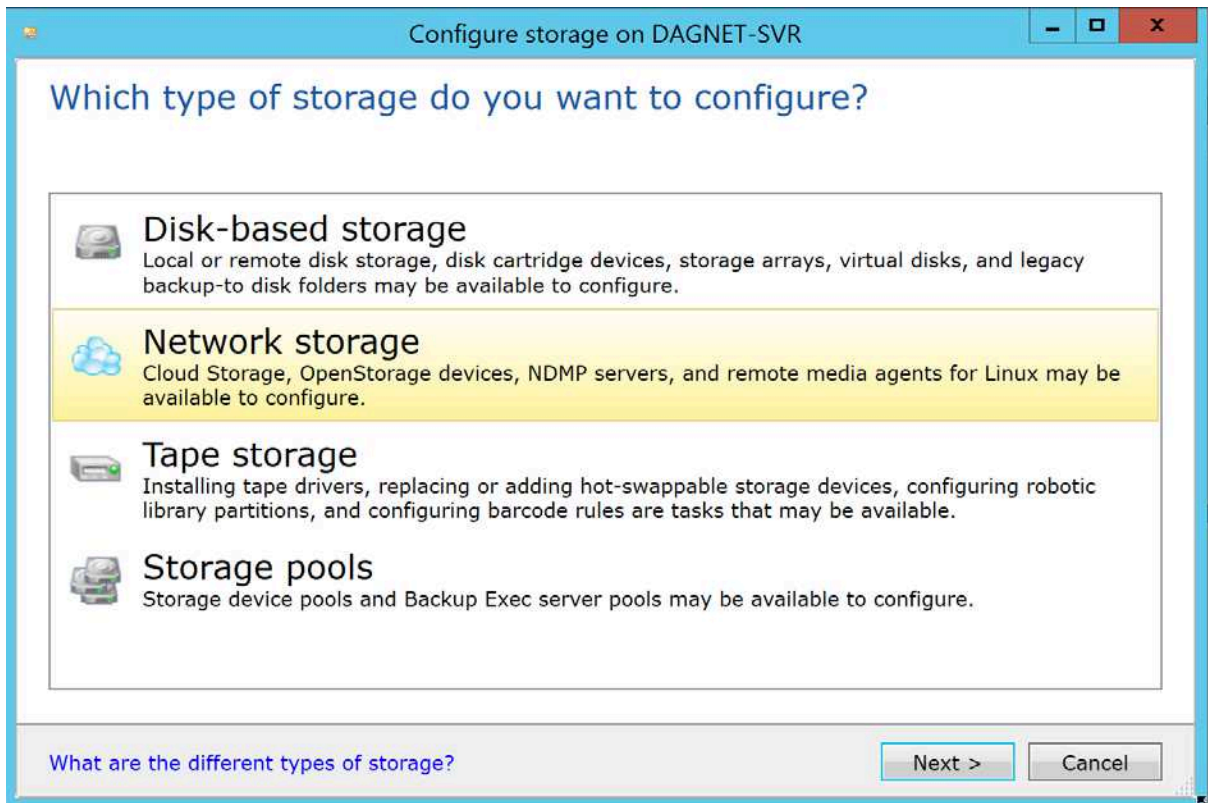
Configure storage on DAGNET-SVR

Which type of storage do you want to configure?

Disk-based storage
Local or remote disk storage, disk cartridge devices, storage arrays, virtual disks, and legacy backup-to disk folders may be available to configure.

Network storage
Cloud Storage, OpenStorage devices, NDMP servers, and remote media agents for Linux may be available to configure.

Tape storage
Installing tape drivers, replacing or adding hot-swappable storage devices, configuring robotic library partitions, and configuring barcode rules are tasks that may be available.

Storage pools
Storage device pools and Backup Exec server pools may be available to configure.

What are the different types of storage?

Next >

Cancel